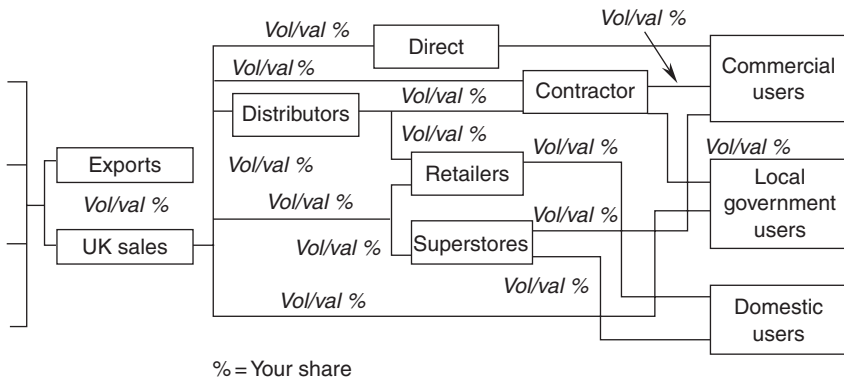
Vol/val %

Direct

Vol/val %

Vol/val %

Commercial users

Distributors

Vol/val %

Contractor

Vol/val %

Vol/val %

Vol/val %

Exports

Vol/val %

Retailers

Local government users

Vol/val %

Vol/val %

Vol/val %

UK sales

Vol/val %

Superstores

Vol/val %

Vol/val %

Domestic users

% = Your share